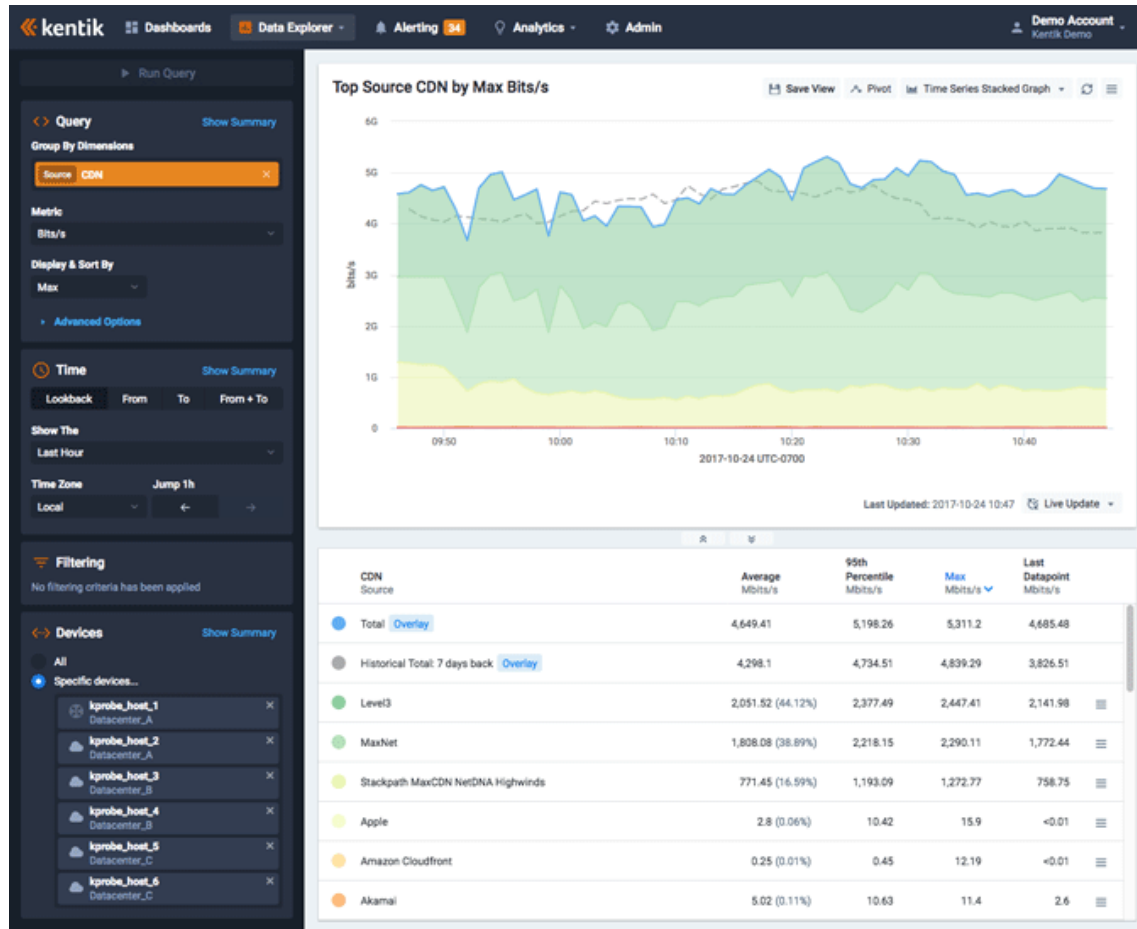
kentik Dashboards Data Explorer Alerting 34 Analytics Admin Demo Account Kentik Demo

Run Query

Query Show Summary
Group By Dimensions
Source CDN
Metric
Bits/s
Display & Sort By
Max
Advanced Options

Time Show Summary
Lookback From To From + To
Show The
Last Hour
Time Zone Jump 1h
Local

Filtering
No filtering criteria has been applied

Devices Show Summary
All
Specific devices...
kprobe_host_1 Datacenter_A
kprobe_host_2 Datacenter_A
kprobe_host_3 Datacenter_B
kprobe_host_4 Datacenter_B
kprobe_host_5 Datacenter_C
kprobe_host_6 Datacenter_C

Top Source CDN by Max Bits/s
Save View Pivot Time Series Stacked Graph

6G
5G
4G
3G
2G
1G
0
bits/s
09:50 10:00 10:10 10:20 10:30 10:40
2017-10-24 UTC-0700

Last Updated: 2017-10-24 10:47 Live Update

| CDN Source | Average Mbits/s | 95th Percentile Mbits/s | Max Mbits/s | Last Datapoint Mbits/s |
|---|---|---|---|---|
| Total Overlay | 4,649.41 | 5,198.26 | 5,311.2 | 4,685.48 |
| Historical Total: 7 days back Overlay | 4,298.1 | 4,734.51 | 4,839.29 | 3,826.51 |
| Level3 | 2,051.52 (44.12%) | 2,377.49 | 2,447.41 | 2,141.98 |
| MaxNet | 1,808.08 (38.89%) | 2,218.15 | 2,290.11 | 1,772.44 |
| Stackpath MaxCDN NetDNA Highwinds | 771.45 (16.59%) | 1,193.09 | 1,272.77 | 758.75 |
| Apple | 2.8 (0.06%) | 10.42 | 15.9 | <0.01 |
| Amazon Cloudfront | 0.25 (0.01%) | 0.45 | 12.19 | <0.01 |
| Akamai | 5.02 (0.11%) | 10.63 | 11.4 | 2.6 |